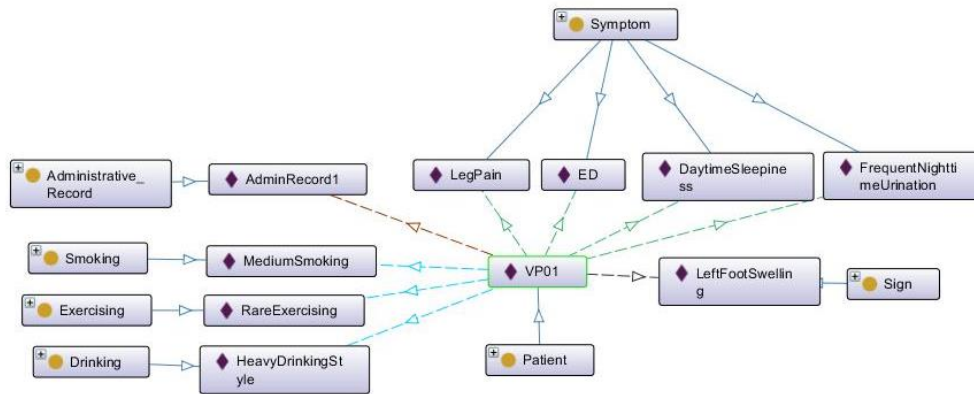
Symptom

Administrative_Record

AdminRecord1

LegPain

ED

DaytimeSleepiness

FrequentNighttimeUrination

Smoking

MediumSmoking

VP01

LeftFootSwelling

Sign

Exercising

RareExercising

Drinking

HeavyDrinkingStyle

Patient